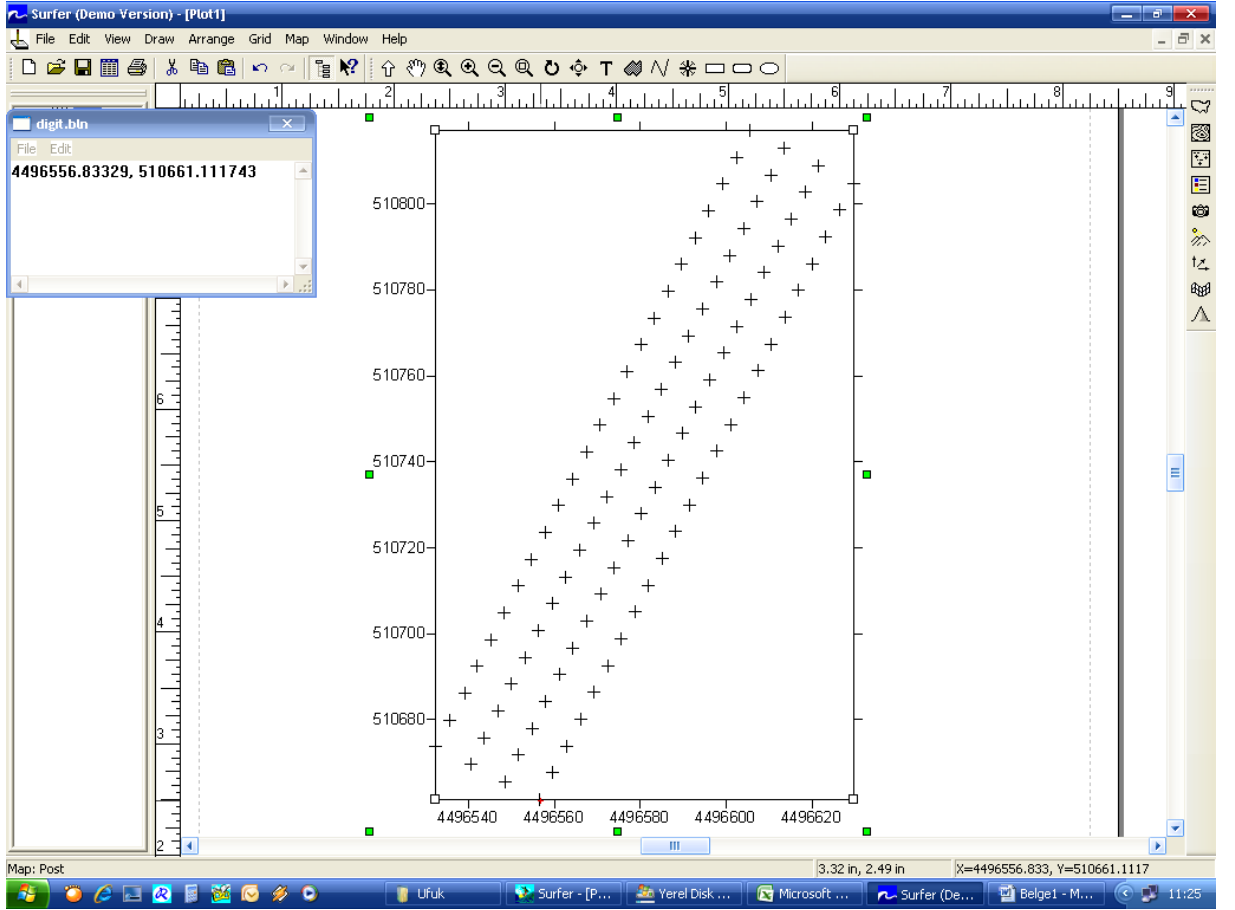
Surfer (Demo Version) - [Plot1]

File Edit View Draw Arrange Grid Map Window Help

digit.bln

File Edit

4496556.83329, 510661.111743

1 2 3 4 5 6 7 8 9

6
5
4
3
2

510800
510780
510760
510740
510720
510700
510680

4496540 4496560 4496580 4496600 4496620

Map: Post

3.32 in, 2.49 in

X=4496556.833, Y=510661.1117

Ufuk

Surfer - [P...

Yerel Disk ...

Microsoft ...

Surfer (De...

Belge1 - M...

11:25